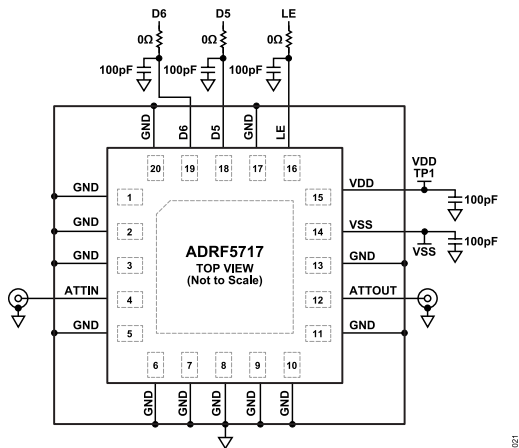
D6
D5
LE
0Ω
0Ω
0Ω
100pF
100pF
100pF
GND
D6
D5
GND
LE
20
19
18
17
16
VDD
TP1
VDD
15
100pF
GND
1
GND
2
VSS
14
VSS
100pF
ADRF5717
TOP VIEW
(Not to Scale)
GND
3
GND
13
ATTIN
4
ATTOUT
12
GND
5
GND
11
6
7
8
9
10
GND
GND
GND
GND
GND
021